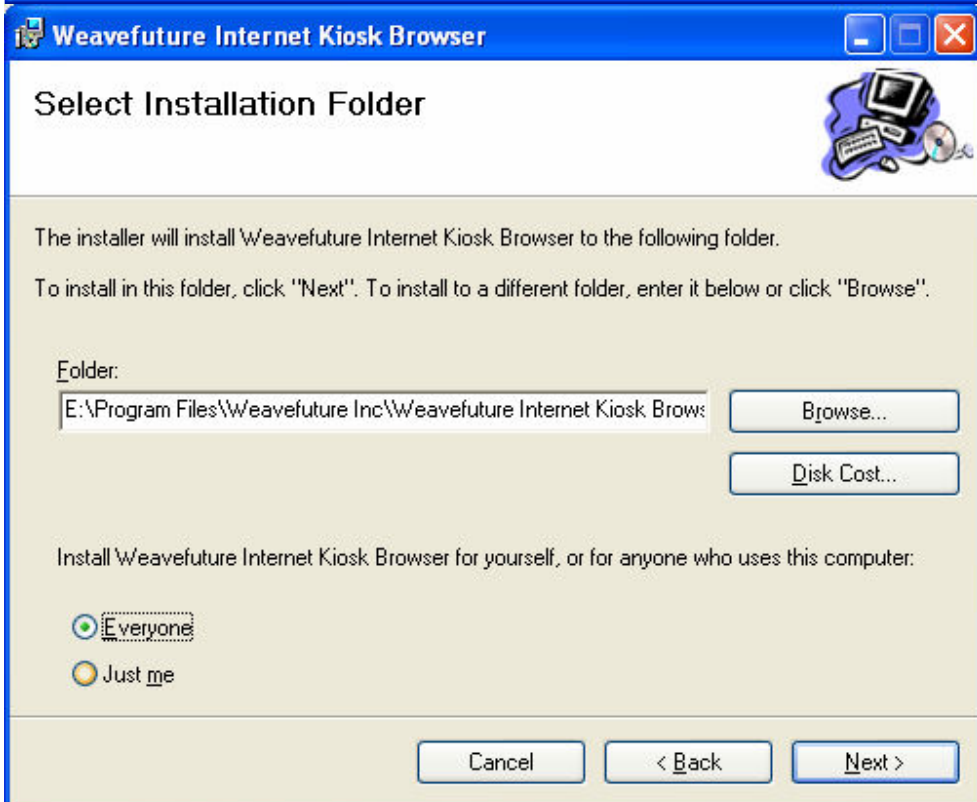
Weavefuture Internet Kiosk Browser

Select Installation Folder

The installer will install Weavefuture Internet Kiosk Browser to the following folder.

To install in this folder, click "Next". To install to a different folder, enter it below or click "Browse".

Folder:

E:\Program Files\Weavefuture Inc\Weavefuture Internet Kiosk Brows

Browse...

Disk Cost...

Install Weavefuture Internet Kiosk Browser for yourself, or for anyone who uses this computer:

Everyone

Just me

Cancel

< Back

Next >